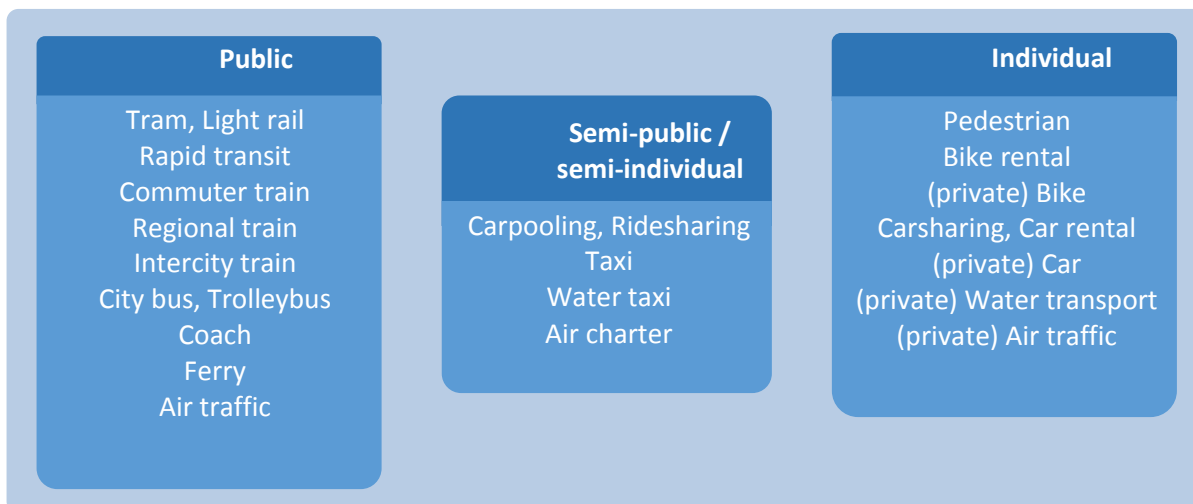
Public

Tram, Light rail
Rapid transit
Commuter train
Regional train
Intercity train
City bus, Trolleybus
Coach
Ferry
Air traffic

Semi-public / semi-individual

Carpooling, Ridesharing
Taxi
Water taxi
Air charter

Individual

Pedestrian
Bike rental
(private) Bike
Carsharing, Car rental
(private) Car
(private) Water transport
(private) Air traffic